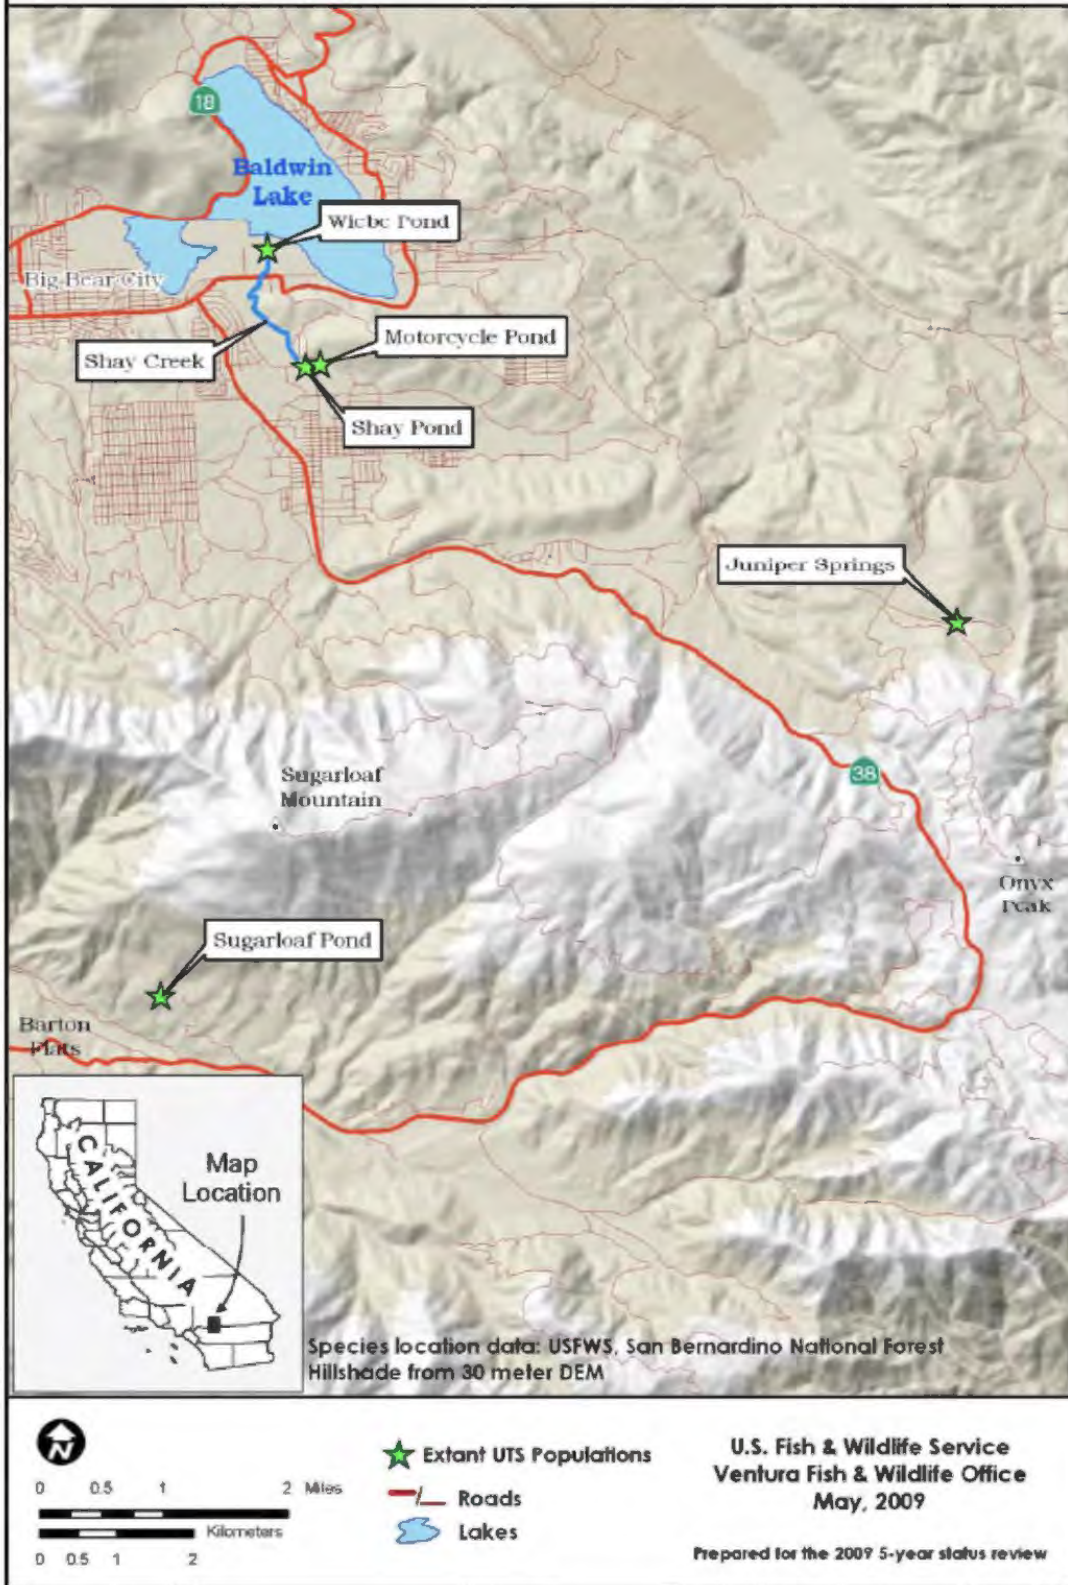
18

Baldwin Lake

Wiebe Pond

Big Bear City

Shay Creek

Motorcycle Pond

Shay Pond

Juniper Springs

38

Sugarloaf Mountain

Onyx Peak

Sugarloaf Pond

Barton Flats

CALIFORNIA

Map Location

Species location data: USFWS, San Bernardino National Forest
Hillshade from 30 meter DEM

N

0 0.5 1 2 Miles

Kilometers

0 0.5 1 2

Extant UTS Populations

Roads

Lakes

U.S. Fish & Wildlife Service
Ventura Fish & Wildlife Office
May, 2009

Prepared for the 2009 5-year status review